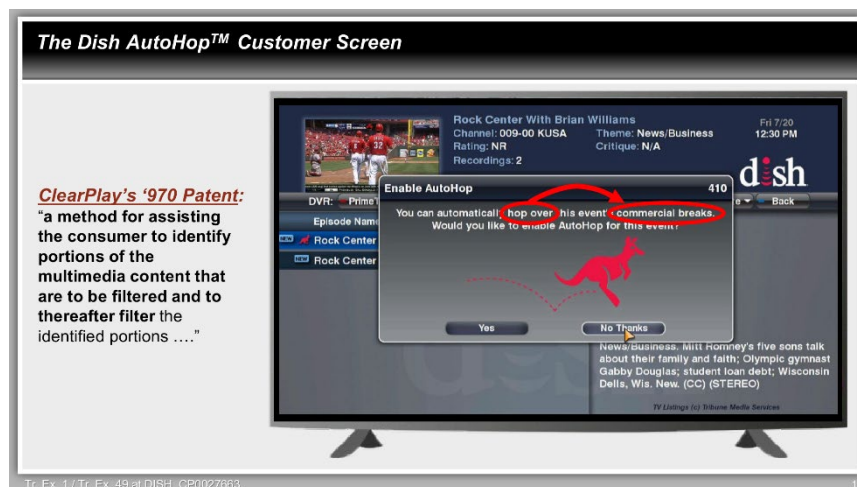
The Dish AutoHop$^{TM}$ Customer Screen

ClearPlay's '970 Patent:
"a method for assisting the consumer to identify portions of the multimedia content that are to be filtered and to thereafter filter the identified portions …."

Rock Center With Brian Williams
Channel: 009-00 KUSA
Theme: News/Business
Rating: NR
Critique: N/A
Recordings: 2
Fri 7/20
12:30 PM

dish

DVR: Prime T
Back

Episode Name
Rock Center
Rock Center

Enable AutoHop
410
You can automaticall hop over his event commercial breaks.
Would you like to enable AutoHop for this event?

Yes
No Thanks

News/Business. Mitt Romney's five sons talk about their family and faith; Olympic gymnast Gabby Douglas; student loan debt; Wisconsin Dells, Wis. New. (CC) (STEREO)

TV Listings (c) Tribune Media Services

Tr. Ex. 1 / Tr. Ex. 49 at DISH_CP0027663